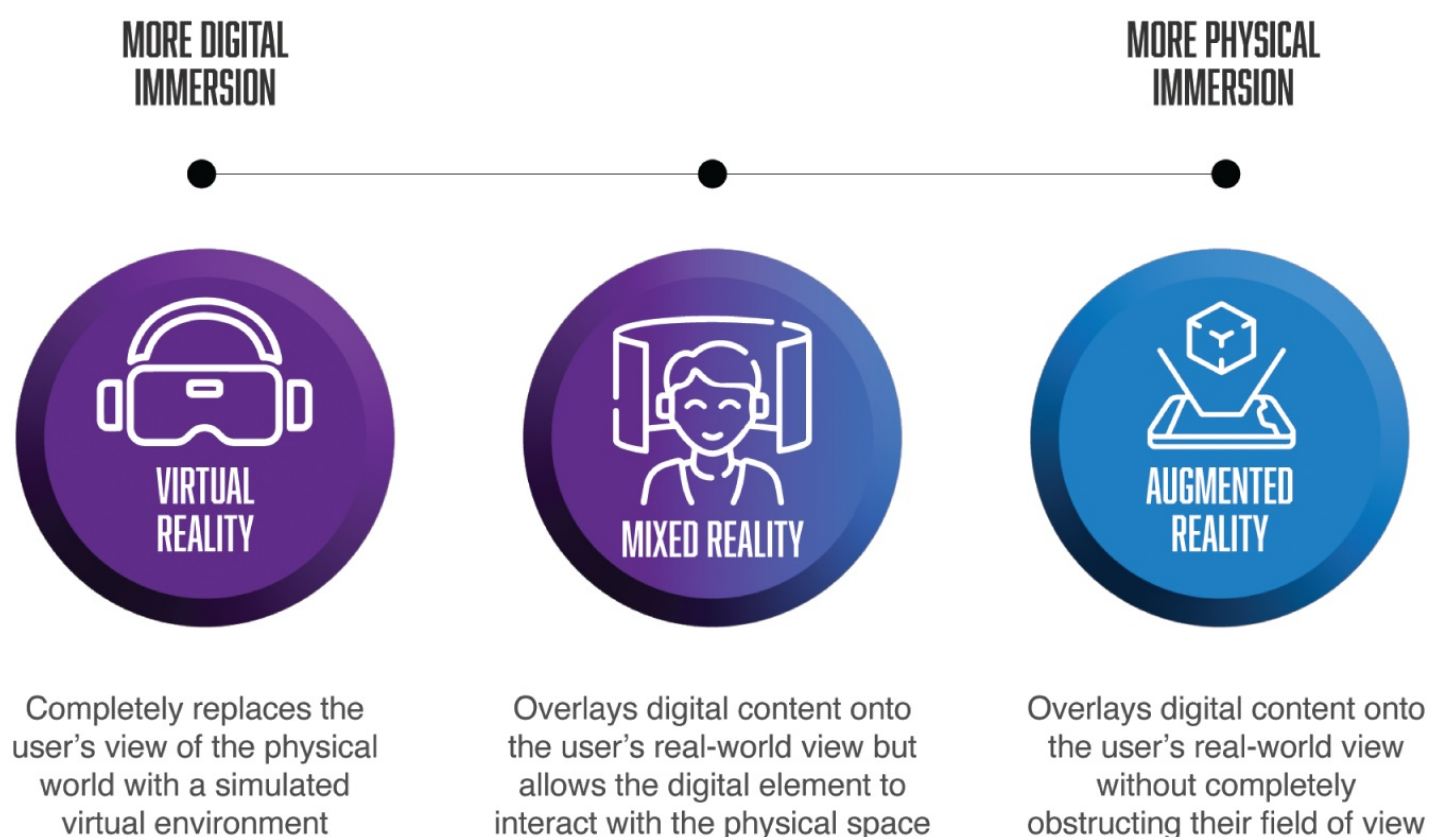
MORE DIGITAL IMMERSION

MORE PHYSICAL IMMERSION

VIRTUAL REALITY

MIXED REALITY

AUGMENTED REALITY

Completely replaces the user's view of the physical world with a simulated virtual environment

Overlays digital content onto the user's real-world view but allows the digital element to interact with the physical space

Overlays digital content onto the user's real-world view without completely obstructing their field of view